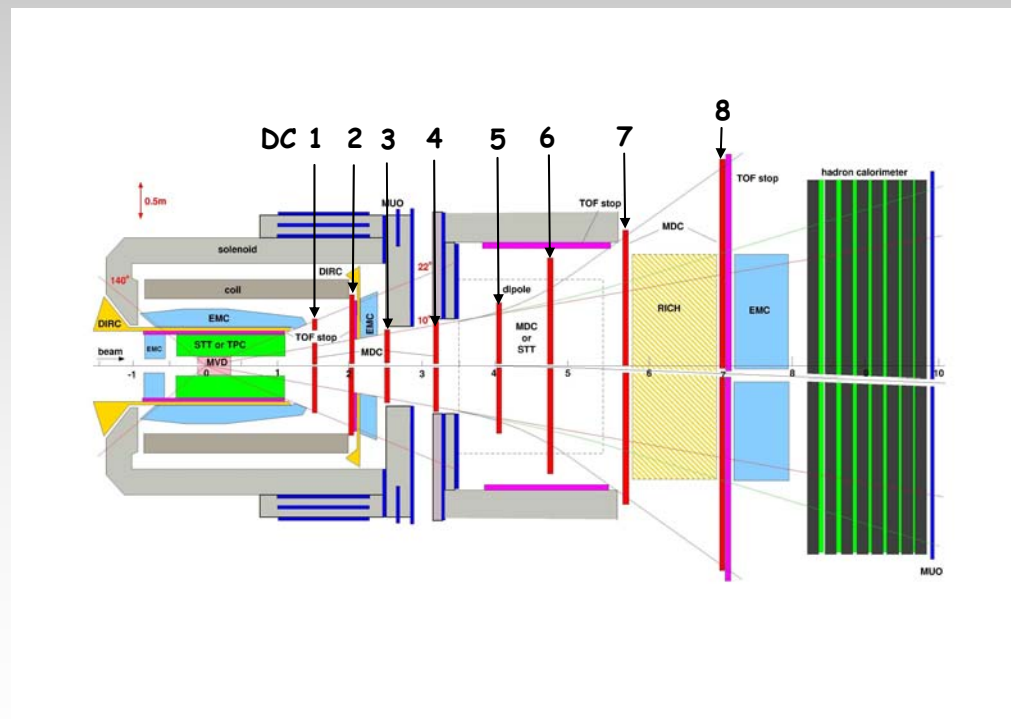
DC 1 2 3 4 5 6 7 8

0.5m
MUO
solenoid
140°
DIRC
coil
22°
TOF stop
MDC
TOF stop
hadron calorimeter
dipole
10°
EMC
EMC
DIRC
TOF stop
MDC
MDC or STT
RICH
EMC
beam
EMC
STT or TPC
MVD
-1
0
1
2
3
4
5
6
7
8
9
10
MUO